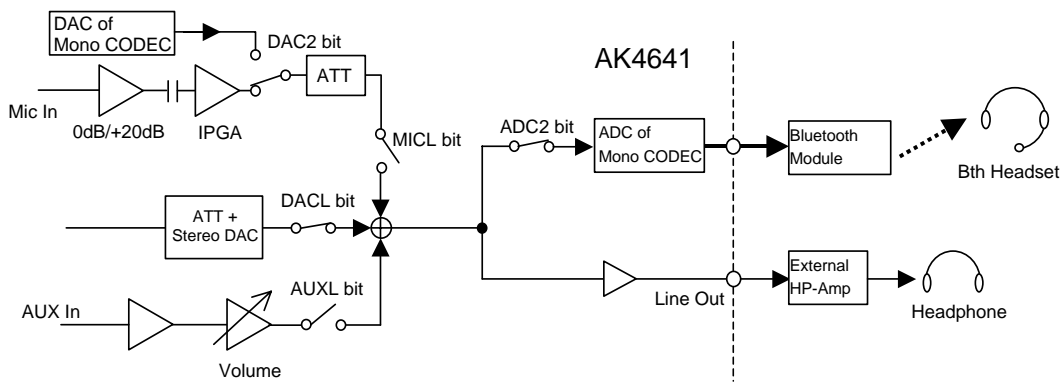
DAC of Mono CODEC

DAC2 bit

AK4641

Mic In

0dB/+20dB

IPGA

ATT

MICL bit

ADC2 bit

ADC of Mono CODEC

Bluetooth Module

Bth Headset

ATT + Stereo DAC

DACL bit

AUX In

Volume

AUXL bit

Line Out

External HP-Amp

Headphone